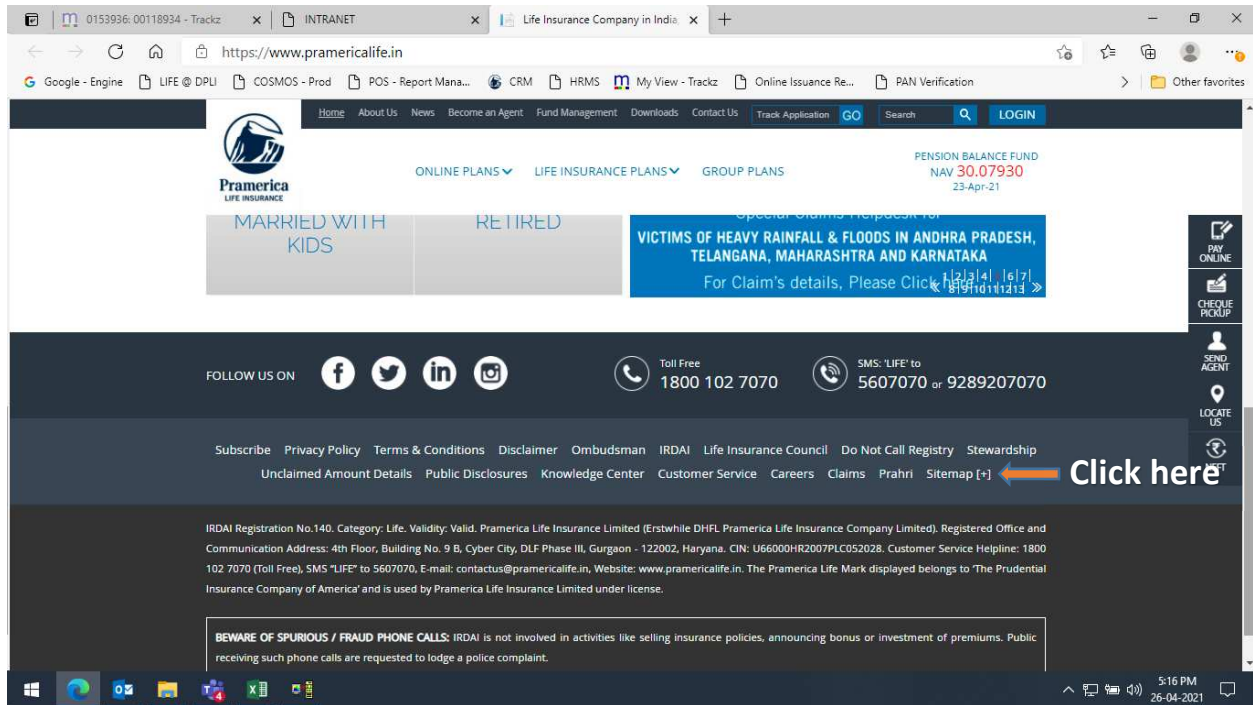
0153936: 00118934 - Trackz × INTRANET × Life Insurance Company in India ×

https://www.pramericalife.in

Google - Engine LIFE @ DPLI COSMOS - Prod POS - Report Mana... CRM HRMS My View - Trackz Online Issuance Re... PAN Verification Other favorites

Home About Us News Become an Agent Fund Management Downloads Contact Us Track Application GO Search LOGIN

Pramerica
LIFE INSURANCE

ONLINE PLANS LIFE INSURANCE PLANS GROUP PLANS

PENSION BALANCE FUND
NAV 30.07930
23-Apr-21

MARRIED WITH KIDS

RETIRED

VICTIMS OF HEAVY RAINFALL & FLOODS IN ANDHRA PRADESH, TELANGANA, MAHARASHTRA AND KARNATAKA

For Claim's details, Please Click here

« 1 2 3 4 5 6 7 8 9 10 11 12 13 »

PAY ONLINE

CHEQUE PICKUP

SEND AGENT

LOCATE US

NEFT

FOLLOW US ON

Toll Free
1800 102 7070

SMS: 'LIFE' to
5607070 or 9289207070

Subscribe Privacy Policy Terms & Conditions Disclaimer Ombudsman IRDAI Life Insurance Council Do Not Call Registry Stewardship
Unclaimed Amount Details Public Disclosures Knowledge Center Customer Service Careers Claims Prahri Sitemap [+]

Click here

IRDAI Registration No.140. Category: Life. Validity: Valid. Pramerica Life Insurance Limited (Erstwhile DHFL Pramerica Life Insurance Company Limited). Registered Office and Communication Address: 4th Floor, Building No. 9 B, Cyber City, DLF Phase III, Gurgaon - 122002, Haryana. CIN: U66000HR2007PLC052028. Customer Service Helpline: 1800 102 7070 (Toll Free), SMS "LIFE" to 5607070, E-mail: contactus@pramericalife.in, Website: www.pramericalife.in. The Pramerica Life Mark displayed belongs to 'The Prudential Insurance Company of America' and is used by Pramerica Life Insurance Limited under license.

BEWARE OF SPURIOUS / FRAUD PHONE CALLS: IRDAI is not involved in activities like selling insurance policies, announcing bonus or investment of premiums. Public receiving such phone calls are requested to lodge a police complaint.

5:16 PM
26-04-2021